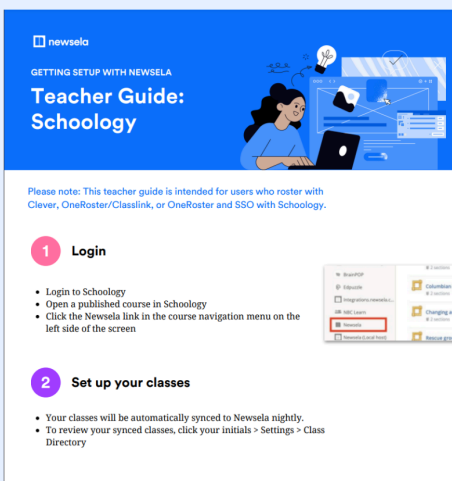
newsela

GETTING SETUP WITH NEWSELA

Teacher Guide: Schoology

Please note: This teacher guide is intended for users who roster with Clever, OneRoster/Classlink, or OneRoster and SSO with Schoology.

1 Login

- Login to Schoology
- Open a published course in Schoology
- Click the Newsela link in the course navigation menu on the left side of the screen

BrainPOP
Edpuzzle
Integrations.newsela.c
NBC Learn
Newsela
Newsela (Local host)
Columbian
Changing a
Rescue gro

2 Set up your classes

- Your classes will be automatically synced to Newsela nightly.
- To review your synced classes, click your initials > Settings > Class Directory